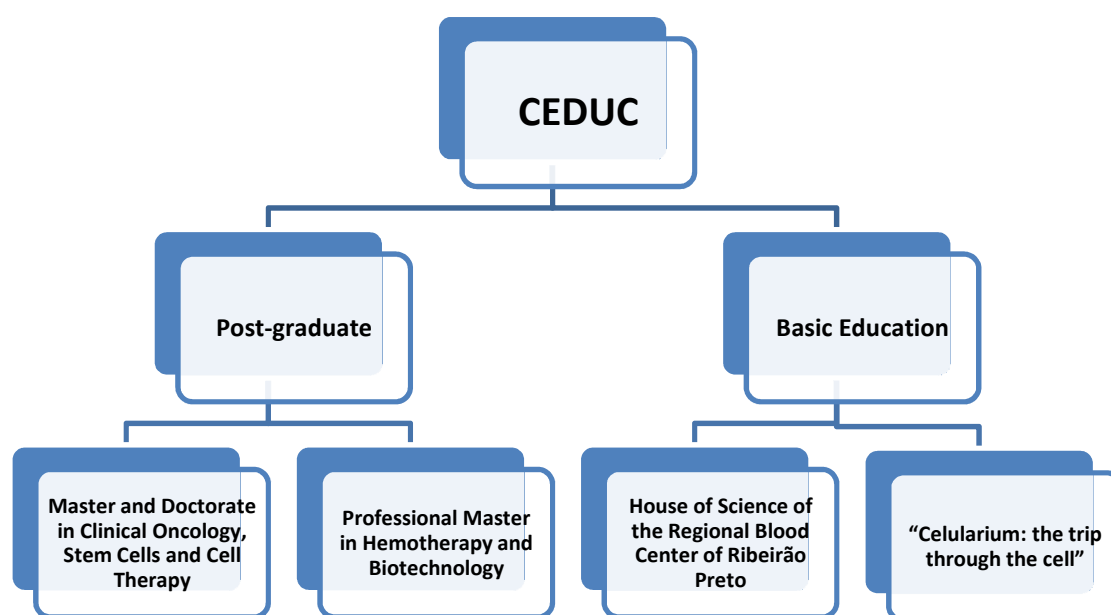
CEDUC

Post-graduate

Basic Education

Master and Doctorate in Clinical Oncology, Stem Cells and Cell Therapy

Professional Master in Hemotherapy and Biotechnology

House of Science of the Regional Blood Center of Ribeirão Preto

“Celularium: the trip through the cell”